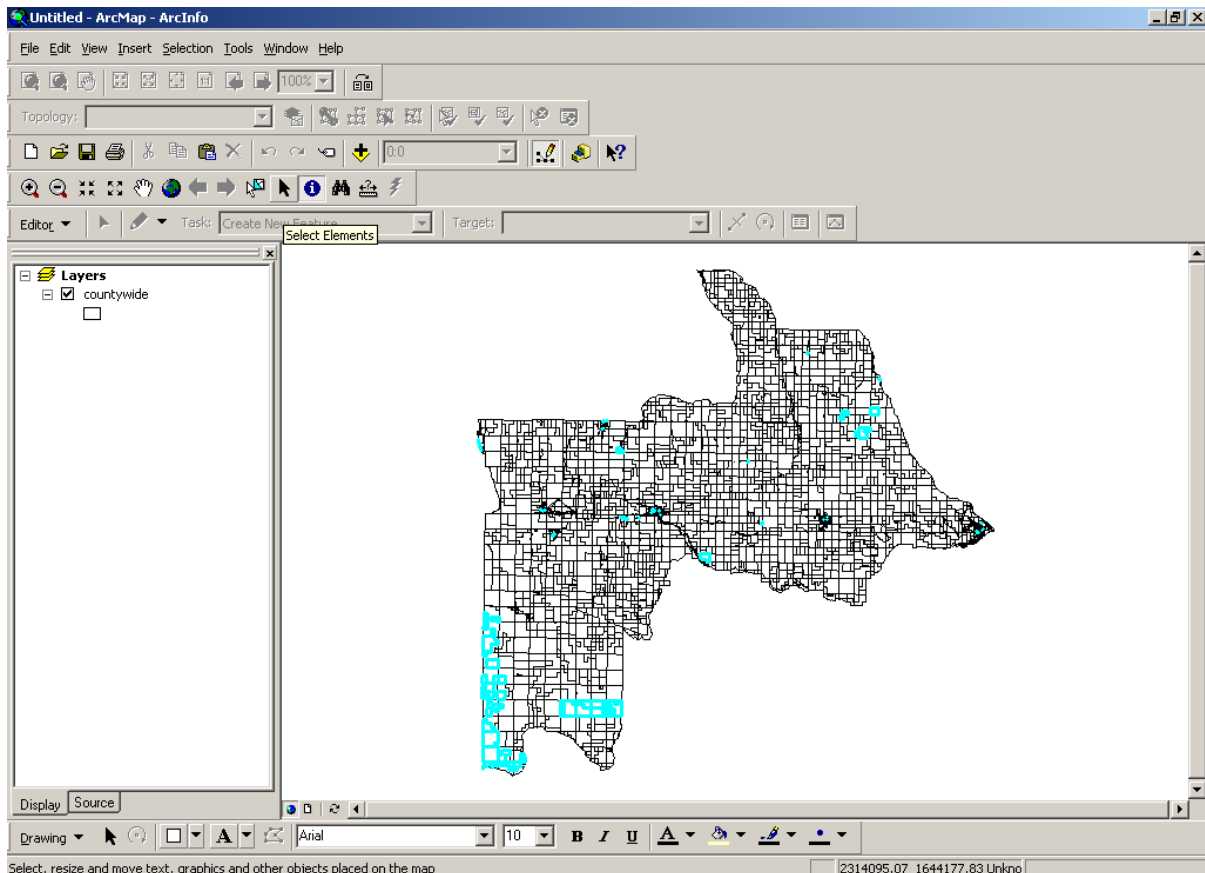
Untitled - ArcMap - ArcInfo

File Edit View Insert Selection Tools Window Help

100%

Topology:

0:0

Editor ▼ Task: Create New Feature Target:

Select Elements

Layers
countywide

Display Source

Drawing ▼ A ▼ Arial 10 B I U A

Select, resize and move text, graphics and other objects placed on the map

2314095.07 1644177.83 Unkno